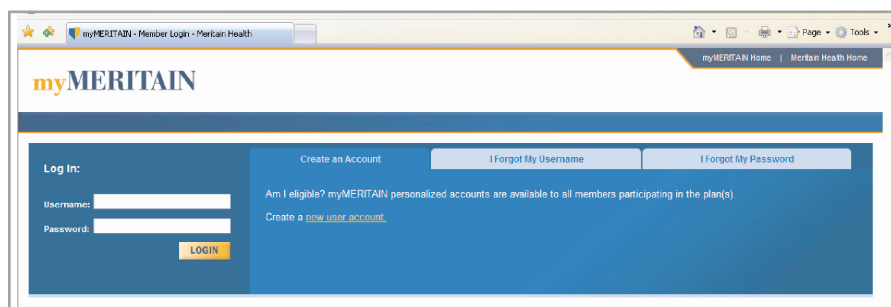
myMERITAIN - Member Login - Meritain Health

Page · Tools ·

myMERITAIN Home | Meritain Health Home

myMERITAIN

Log In:

Username:

Password:

LOGIN

Create an Account

I Forgot My Username

I Forgot My Password

Am I eligible? myMERITAIN personalized accounts are available to all members participating in the plan(s).

Create a new user account.